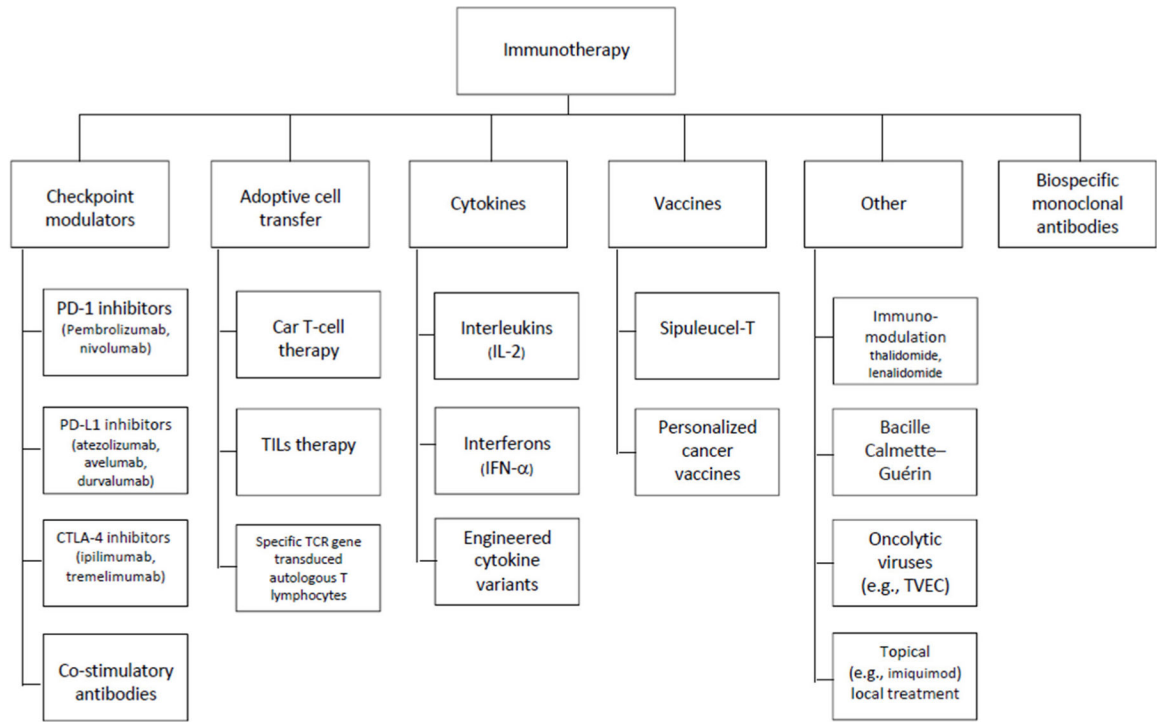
Immunotherapy

Checkpoint modulators

PD-1 inhibitors (Pembrolizumab, nivolumab)

PD-L1 inhibitors (atezolizumab, avelumab, durvalumab)

CTLA-4 inhibitors (ipilimumab, tremelimumab)

Co-stimulatory antibodies

Adoptive cell transfer

Car T-cell therapy

TILs therapy

Specific TCR gene transduced autologous T lymphocytes

Cytokines

Interleukins (IL-2)

Interferons (IFN-$\alpha$)

Engineered cytokine variants

Vaccines

Sipuleucel-T

Personalized cancer vaccines

Other

Immuno-modulation thalidomide, lenalidomide

Bacille Calmette–Guérin

Oncolytic viruses (e.g., TVEC)

Topical (e.g., imiquimod) local treatment

Biospecific monoclonal antibodies